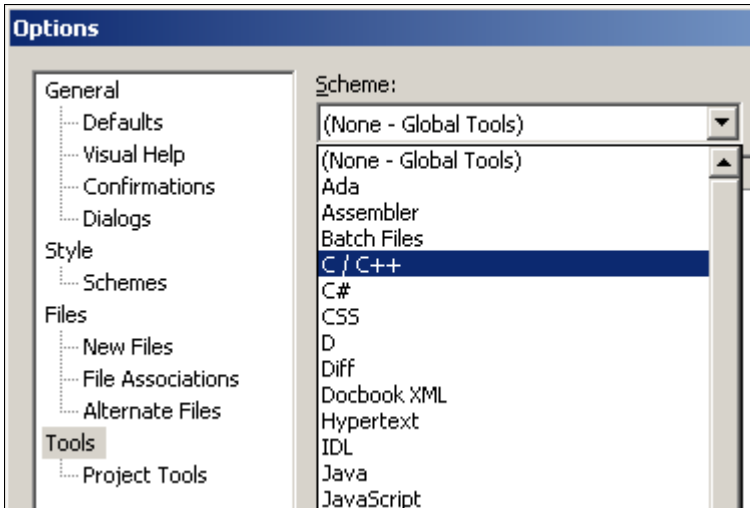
Options

General
Defaults
Visual Help
Confirmations
Dialogs
Style
Schemes
Files
New Files
File Associations
Alternate Files
Tools
Project Tools

Scheme:
(None - Global Tools)

(None - Global Tools)
Ada
Assembler
Batch Files
C / C++
C#
CSS
D
Diff
Docbook XML
Hypertext
IDL
Java
JavaScript